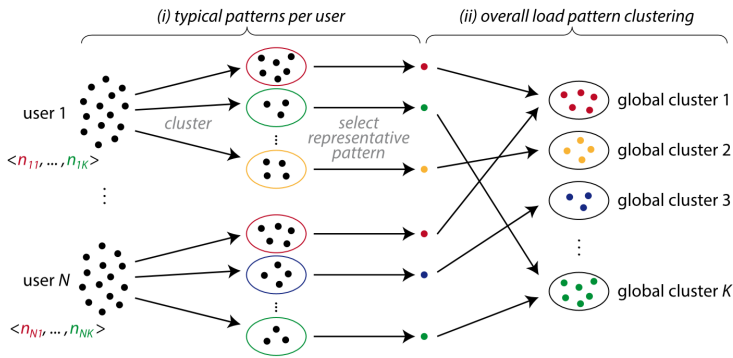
(i) typical patterns per user

(ii) overall load pattern clustering

user 1

$<n_{11}, \dots, n_{1K}>$

cluster

select representative pattern

user $N$

$<n_{N1}, \dots, n_{NK}>$

global cluster 1

global cluster 2

global cluster 3

global cluster $K$